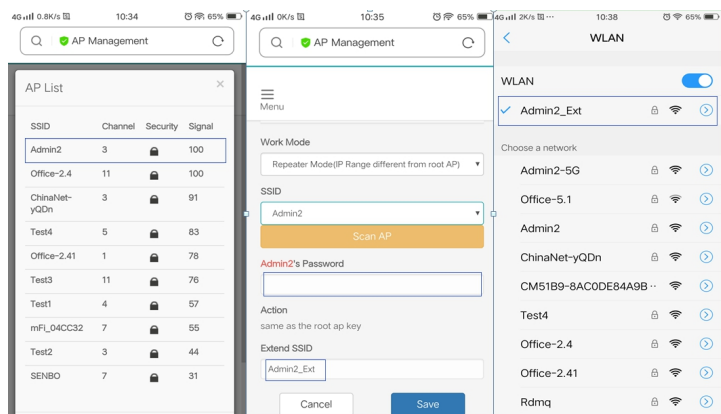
4G 0.8K/s 10:34 65%

AP Management

AP List ×

| SSID | Channel | Security | Signal |
|---|---|---|---|
| Admin2 | 3 | | 100 |
| Office-2.4 | 11 | | 100 |
| ChinaNet-yQDn | 3 | | 91 |
| Test4 | 5 | | 83 |
| Office-2.41 | 1 | | 78 |
| Test3 | 11 | | 76 |
| Test1 | 4 | | 57 |
| mFi_04CC32 | 7 | | 55 |
| Test2 | 3 | | 44 |
| SENBO | 7 | | 31 |

4G 0K/s 10:35 65%

AP Management

Menu

Work Mode

Repeater Mode(IP Range different from root AP)

SSID

Admin2

Scan AP

Admin2's Password

Action

same as the root ap key

Extend SSID

Admin2_Ext

Cancel

Save

4G 2K/s 10:38 65%

WLAN

WLAN

Admin2_Ext

Choose a network

Admin2-5G

Office-5.1

Admin2

ChinaNet-yQDn

CM51B9-8AC0DE84A9B··

Test4

Office-2.4

Office-2.41

Rdmq